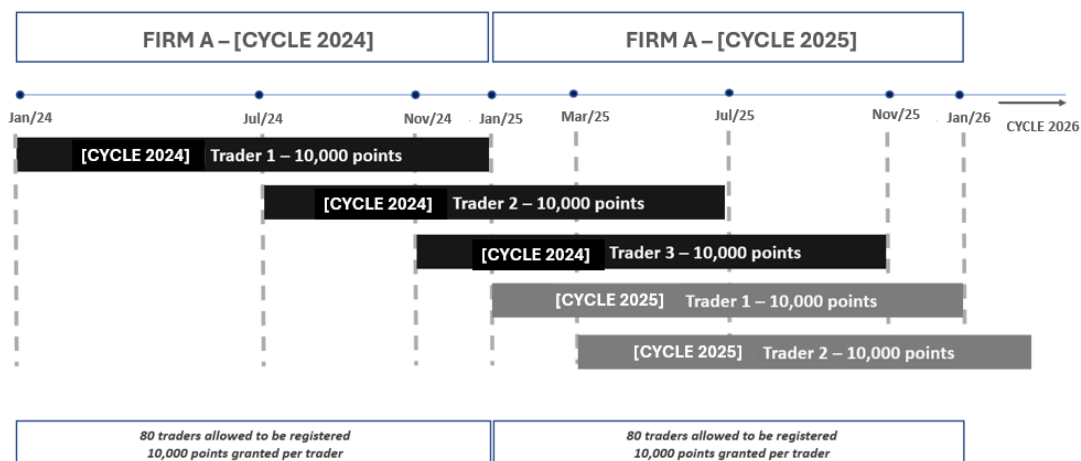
FIRM A – [CYCLE 2024]

FIRM A – [CYCLE 2025]

Jan/24 Jul/24 Nov/24 Jan/25 Mar/25 Jul/25 Nov/25 Jan/26 CYCLE 2026

[CYCLE 2024] Trader 1 – 10,000 points

[CYCLE 2024] Trader 2 – 10,000 points

[CYCLE 2024] Trader 3 – 10,000 points

[CYCLE 2025] Trader 1 – 10,000 points

[CYCLE 2025] Trader 2 – 10,000 points

80 traders allowed to be registered
10,000 points granted per trader

80 traders allowed to be registered
10,000 points granted per trader